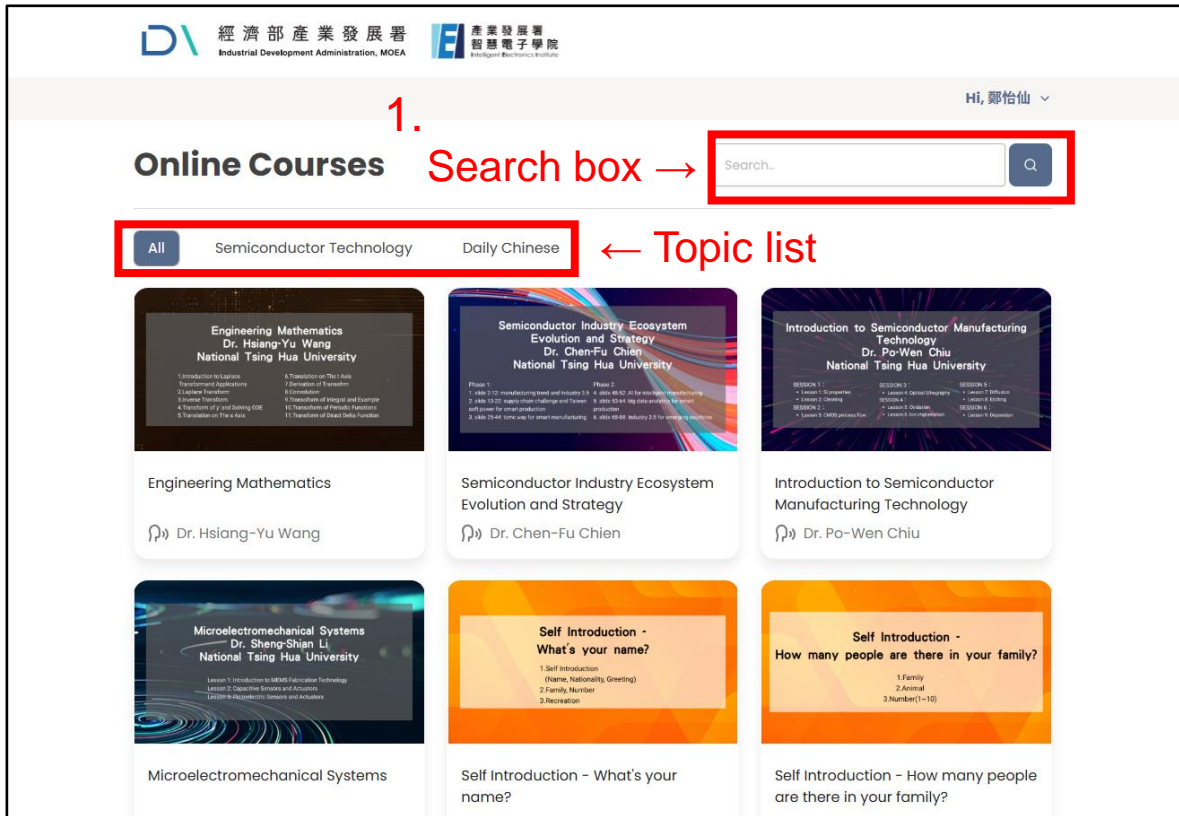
經濟部產業發展署
Industrial Development Administration, MOEA

產業發展署
智慧電子學院
Intelligent Electronics Institute

Hi, 鄭怡仙

1.

Online Courses

Search box →

Search...

All Semiconductor Technology Daily Chinese

← Topic list

Engineering Mathematics
Dr. Hsiang-Yu Wang
National Tsing Hua University

1.Introduction to Laplace Transformand Applications
2.Laplace Transform
3.Inverse Transform
4.Transform of y' and Solving ODE
5.Translation on The s Axis
6.Translation on The t Axis
7.Derivation of Transform
8.Convolution
9.Transform of Integral and Example
10.Transform of Periodic Functions
11.Transform of Direct Delta Function

Engineering Mathematics

Dr. Hsiang-Yu Wang

Semiconductor Industry Ecosystem Evolution and Strategy
Dr. Chen-Fu Chien
National Tsing Hua University

Phase 1:
1. slide 2-12: manufacturing trend and industry 3.5
2. slide 13-22: supply chain challenge and Taiwan soft power for smart production
3. slide 23-44: tomo way for smart manufacturing
Phase 2:
4. slide 45-52: AI for intelligent manufacturing
5. slide 53-64: big data analytics for smart production
6. slide 65-88: industry 3.5 for emerging countries

Semiconductor Industry Ecosystem Evolution and Strategy

Dr. Chen-Fu Chien

Introduction to Semiconductor Manufacturing Technology
Dr. Po-Wen Chiu
National Tsing Hua University

SESSION 1:
• Lesson 1: Si properties
• Lesson 2: Cleaning
SESSION 2:
• Lesson 3: CMOS process flow
SESSION 3:
• Lesson 4: Optical lithography
SESSION 4:
• Lesson 5: Oxidation
• Lesson 6: Ion implantation
SESSION 5:
• Lesson 7: Diffusion
• Lesson 8: Etching
SESSION 6:
• Lesson 9: Deposition

Introduction to Semiconductor Manufacturing Technology

Dr. Po-Wen Chiu

Microelectromechanical Systems
Dr. Sheng-Shian Li
National Tsing Hua University

Lesson 1: Introduction to MEMS Fabrication Technology
Lesson 2: Capacitive Sensors and Actuators
Lesson 3: Piezoelectric Sensors and Actuators

Microelectromechanical Systems

Self Introduction -
What's your name?

1.Self Introduction
(Name, Nationality, Greeting)
2.Family, Number
3.Recreation

Self Introduction - What's your name?

Self Introduction -
How many people are there in your family?

1.Family
2.Animal
3.Number(1~10)

Self Introduction - How many people are there in your family?